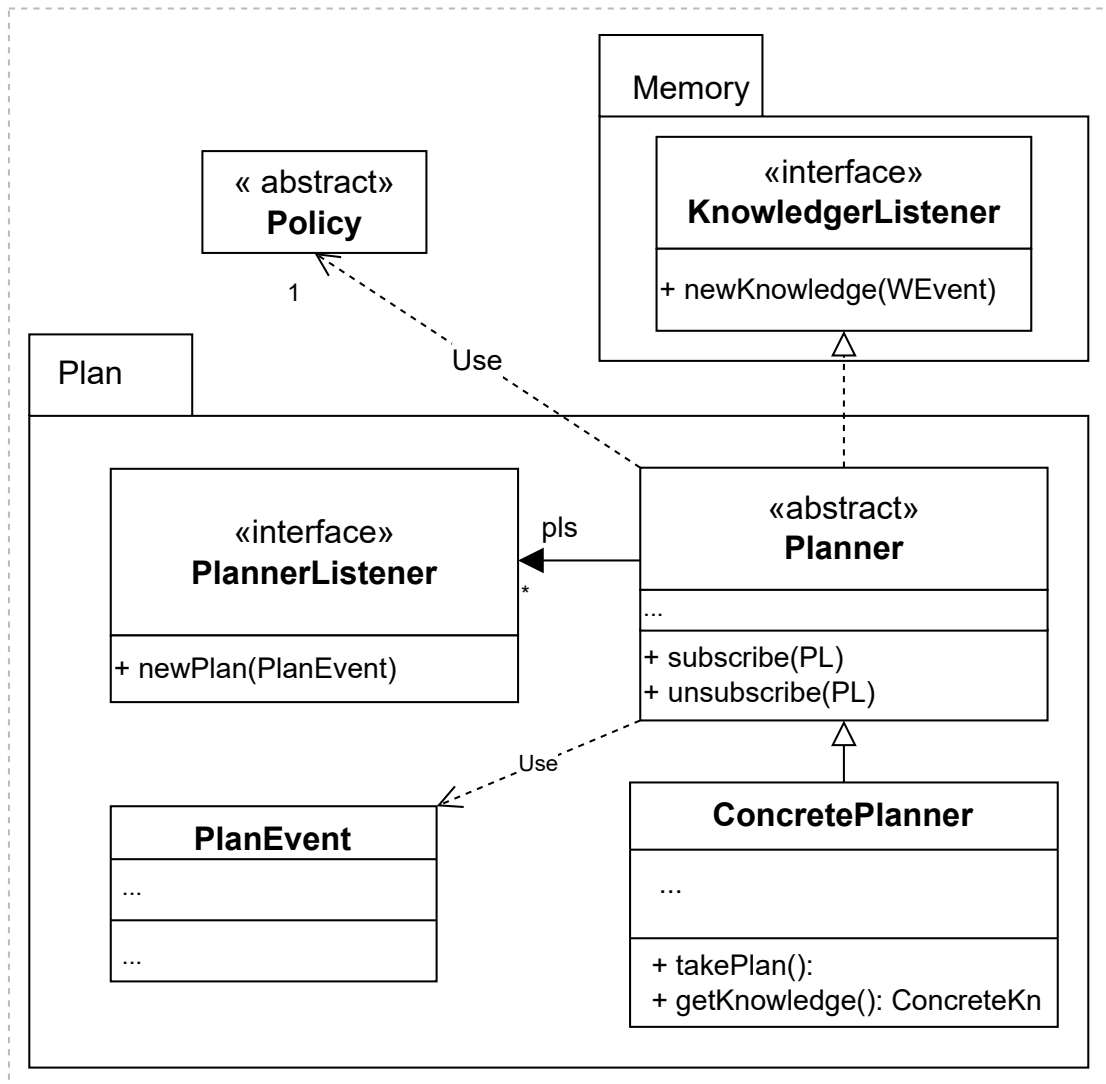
Memory

«interface»
KnowledgerListener

+ newKnowledge(WEvent)

« abstract»
Policy

1

Use

Plan

«interface»
PlannerListener

+ newPlan(PlanEvent)

pls

*

«abstract»
Planner

...

+ subscribe(PL)
+ unsubscribe(PL)

Use

PlanEvent

...

...

ConcretePlanner

...

+ takePlan():
+ getKnowledge(): ConcreteKn